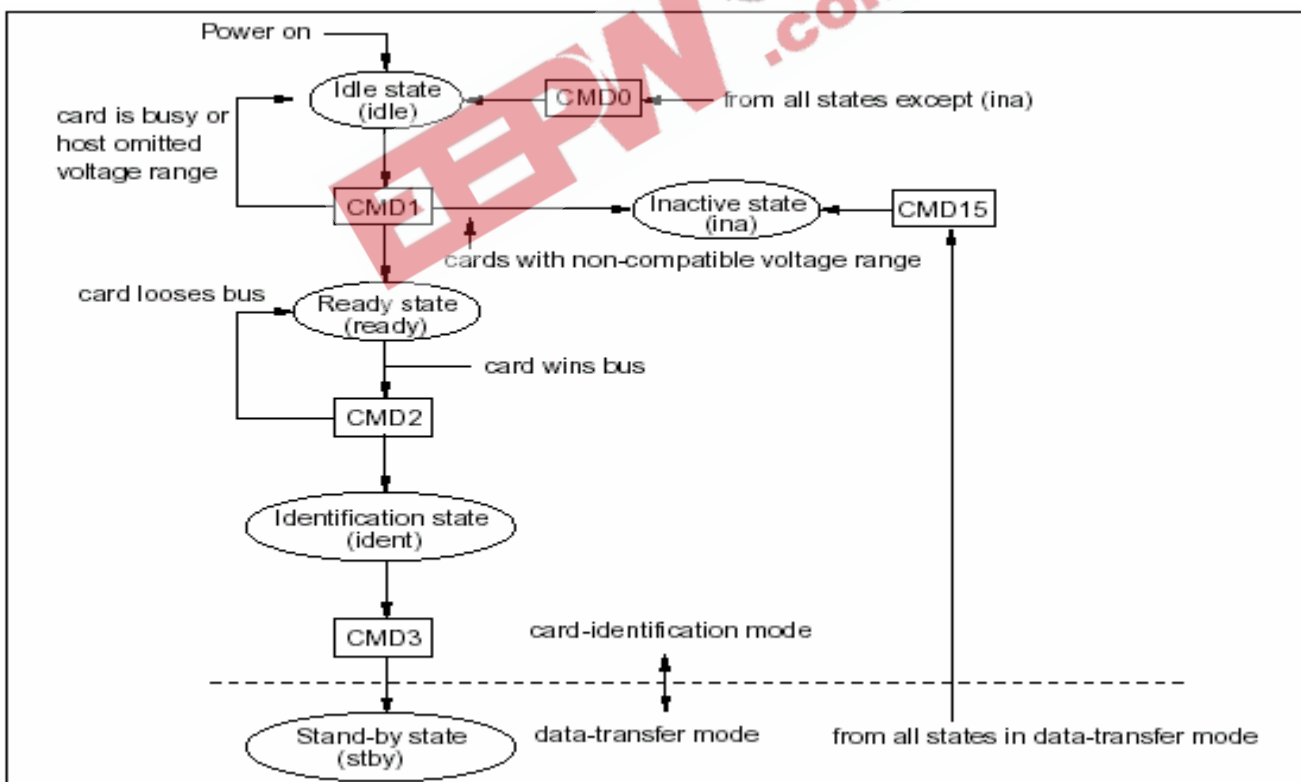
Power on

Idle state (idle)

CMD0

from all states except (ina)

card is busy or host omitted voltage range

CMD1

Inactive state (ina)

CMD15

cards with non-compatible voltage range

card looses bus

Ready state (ready)

card wins bus

CMD2

Identification state (ident)

CMD3

card-identification mode

data-transfer mode

Stand-by state (stby)

from all states in data-transfer mode

EEPW .com